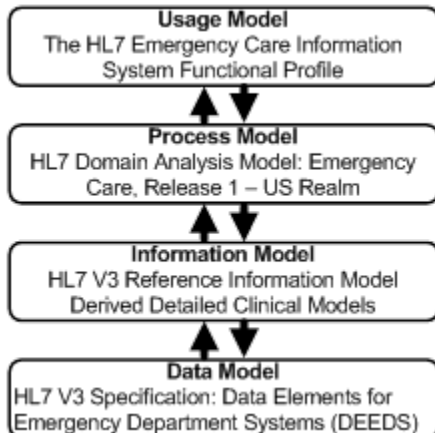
Usage Model
The HL7 Emergency Care Information System Functional Profile

Process Model
HL7 Domain Analysis Model: Emergency Care, Release 1 – US Realm

Information Model
HL7 V3 Reference Information Model Derived Detailed Clinical Models

Data Model
HL7 V3 Specification: Data Elements for Emergency Department Systems (DEEDS)